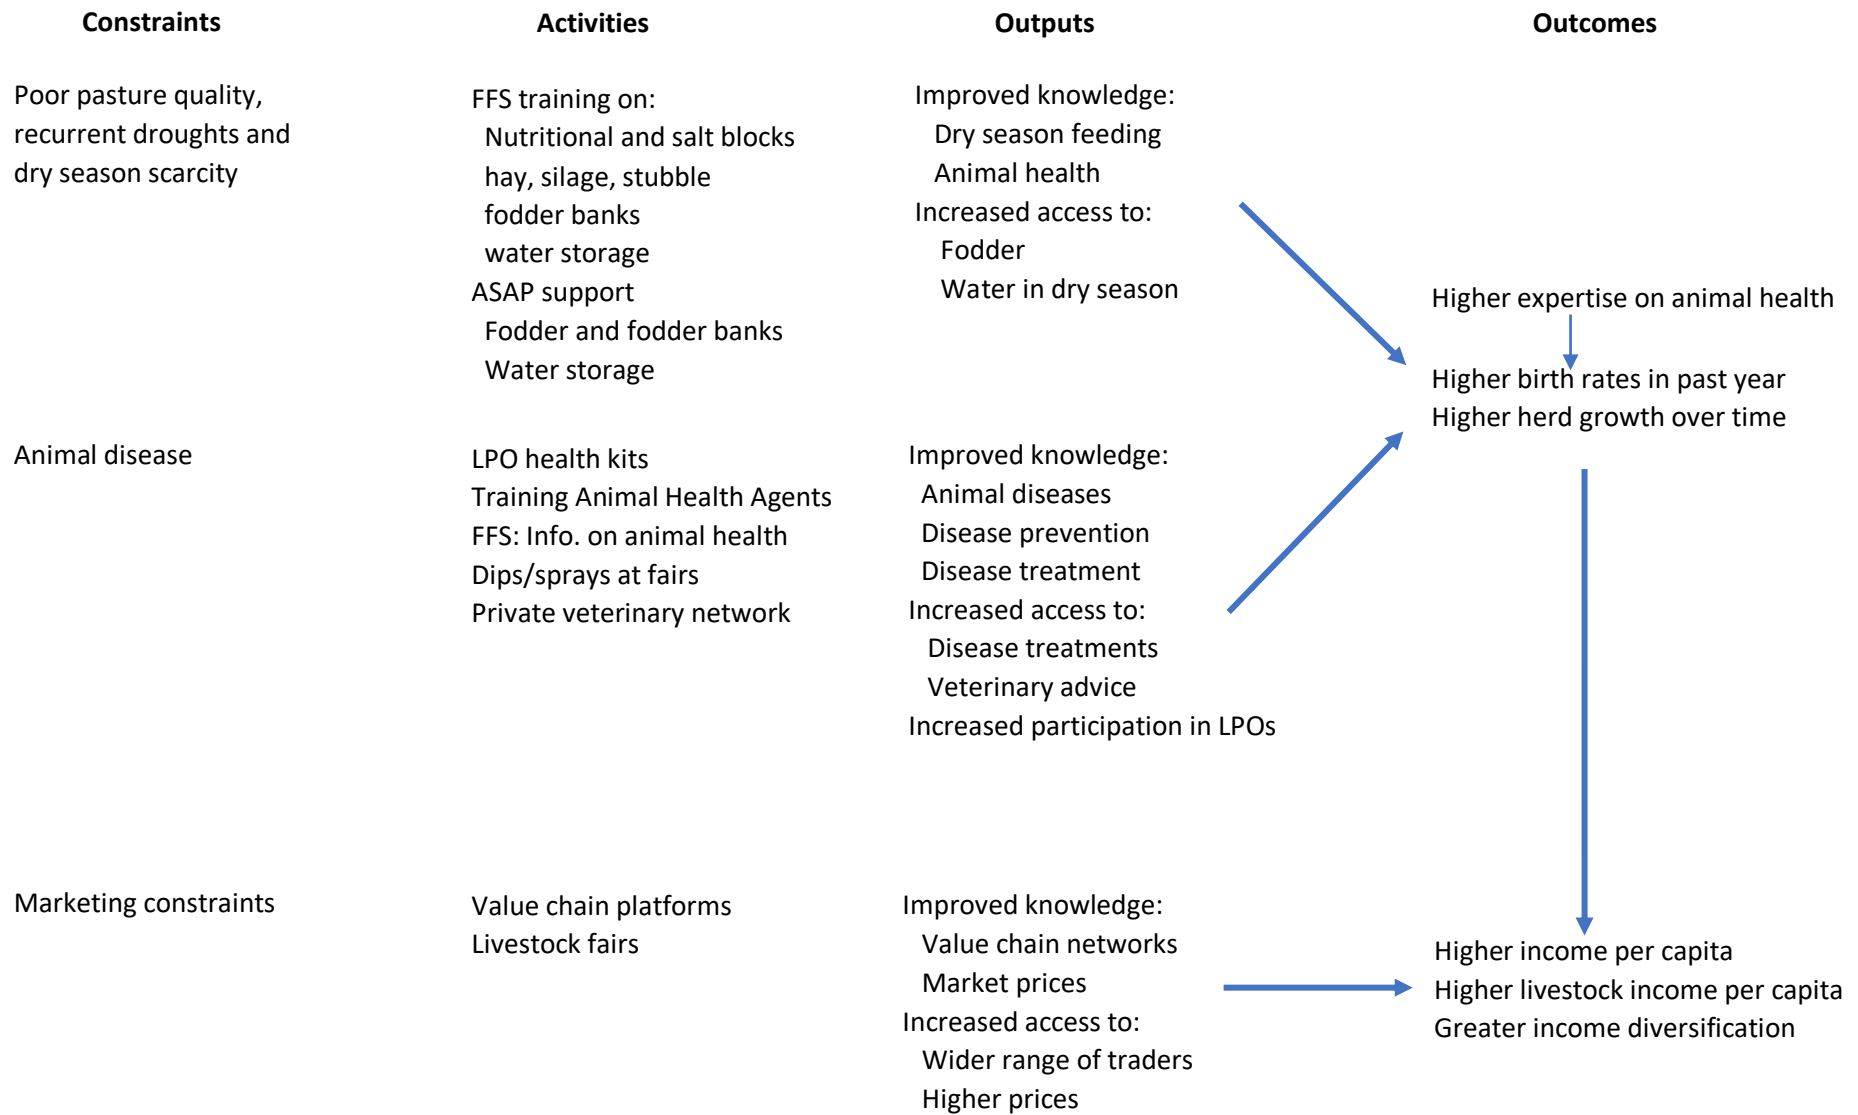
| Constraints | Activities | Outputs | Outcomes |
|---|---|---|---|
| Poor pasture quality, recurrent droughts and dry season scarcity | FFS training on: Nutritional and salt blocks hay, silage, stubble fodder banks water storage ASAP support Fodder and fodder banks Water storage | Improved knowledge: Dry season feeding Animal health Increased access to: Fodder Water in dry season | Higher expertise on animal health Higher birth rates in past year Higher herd growth over time |
| Animal disease | LPO health kits Training Animal Health Agents FFS: Info. on animal health Dips/sprays at fairs Private veterinary network | Improved knowledge: Animal diseases Disease prevention Disease treatment Increased access to: Disease treatments Veterinary advice Increased participation in LPOs | |
| Marketing constraints | Value chain platforms Livestock fairs | Improved knowledge: Value chain networks Market prices Increased access to: Wider range of traders Higher prices | Higher income per capita Higher livestock income per capita Greater income diversification |